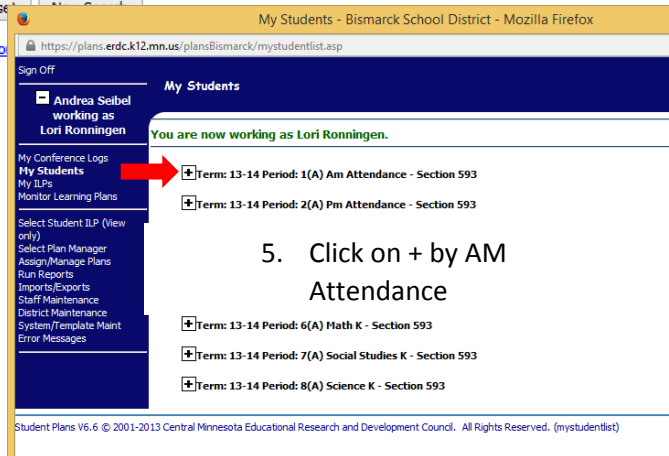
My Students - Bismarck School District - Mozilla Firefox

https://plans.erdc.k12.mn.us/plansBismarck/mystudentlist.asp

Sign Off

Andrea Seibel working as Lori Ronningen

My Conference Logs
My Students
My ILPs
Monitor Learning Plans

Select Student ILP (View only)
Select Plan Manager
Assign/Manage Plans
Run Reports
Imports/Exports
Staff Maintenance
District Maintenance
System/Template Maint
Error Messages

My Students

You are now working as Lori Ronningen.

Term: 13-14 Period: 1(A) Am Attendance - Section 593

Term: 13-14 Period: 2(A) Pm Attendance - Section 593

5. Click on + by AM Attendance

Term: 13-14 Period: 6(A) Math K - Section 593

Term: 13-14 Period: 7(A) Social Studies K - Section 593

Term: 13-14 Period: 8(A) Science K - Section 593

Student Plans V6.6 © 2001-2013 Central Minnesota Educational Research and Development Council. All Rights Reserved. (mystudentlist)